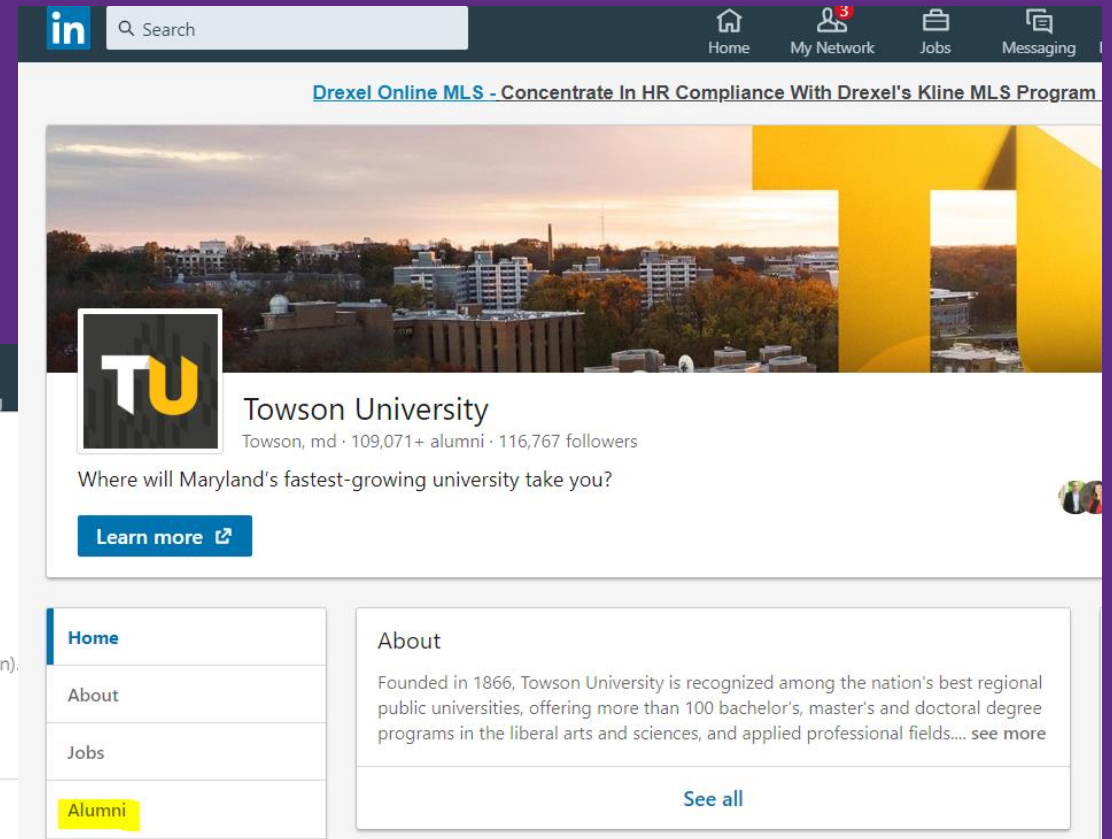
in Search

3

Home My Network Jobs Messaging

Drexel Online MLS - Concentrate In HR Compliance With Drexel's Kline MLS Program

TU

Towson University

Towson, md · 109,071+ alumni · 116,767 followers

Where will Maryland's fastest-growing university take you?

Learn more

n).

Home

About

Jobs

Alumni

About

Founded in 1866, Towson University is recognized among the nation's best regional public universities, offering more than 100 bachelor's, master's and doctoral degree programs in the liberal arts and sciences, and applied professional fields.... see more

See all